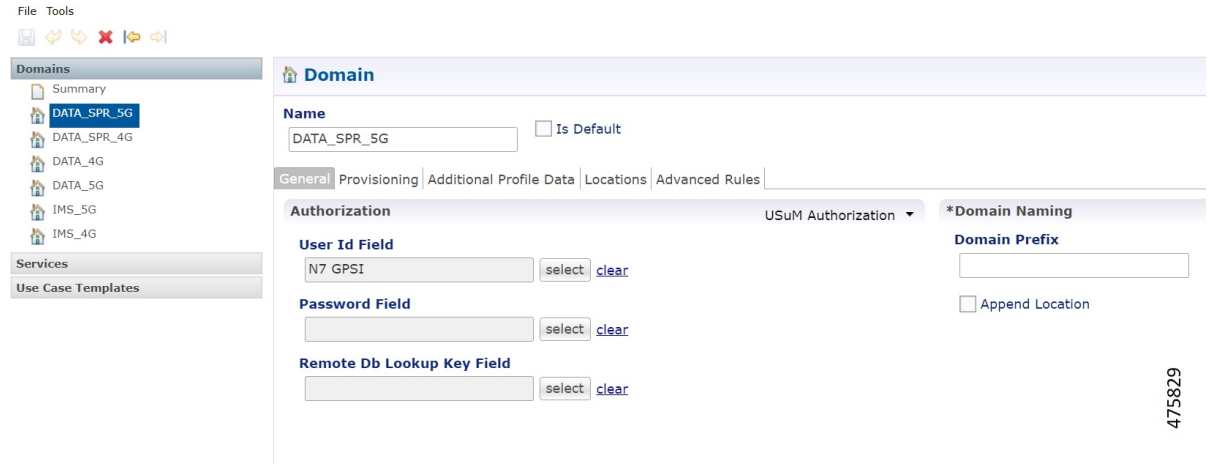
File Tools

Domains
Summary
DATA_SPR_5G
DATA_SPR_4G
DATA_4G
DATA_5G
IMS_5G
IMS_4G
Services
Use Case Templates

Domain

Name
DATA_SPR_5G
Is Default

General | Provisioning | Additional Profile Data | Locations | Advanced Rules

Authorization
USuM Authorization

User Id Field
N7 GPSI
select clear

Password Field
select clear

Remote Db Lookup Key Field
select clear

*Domain Naming
Domain Prefix

Append Location

475829